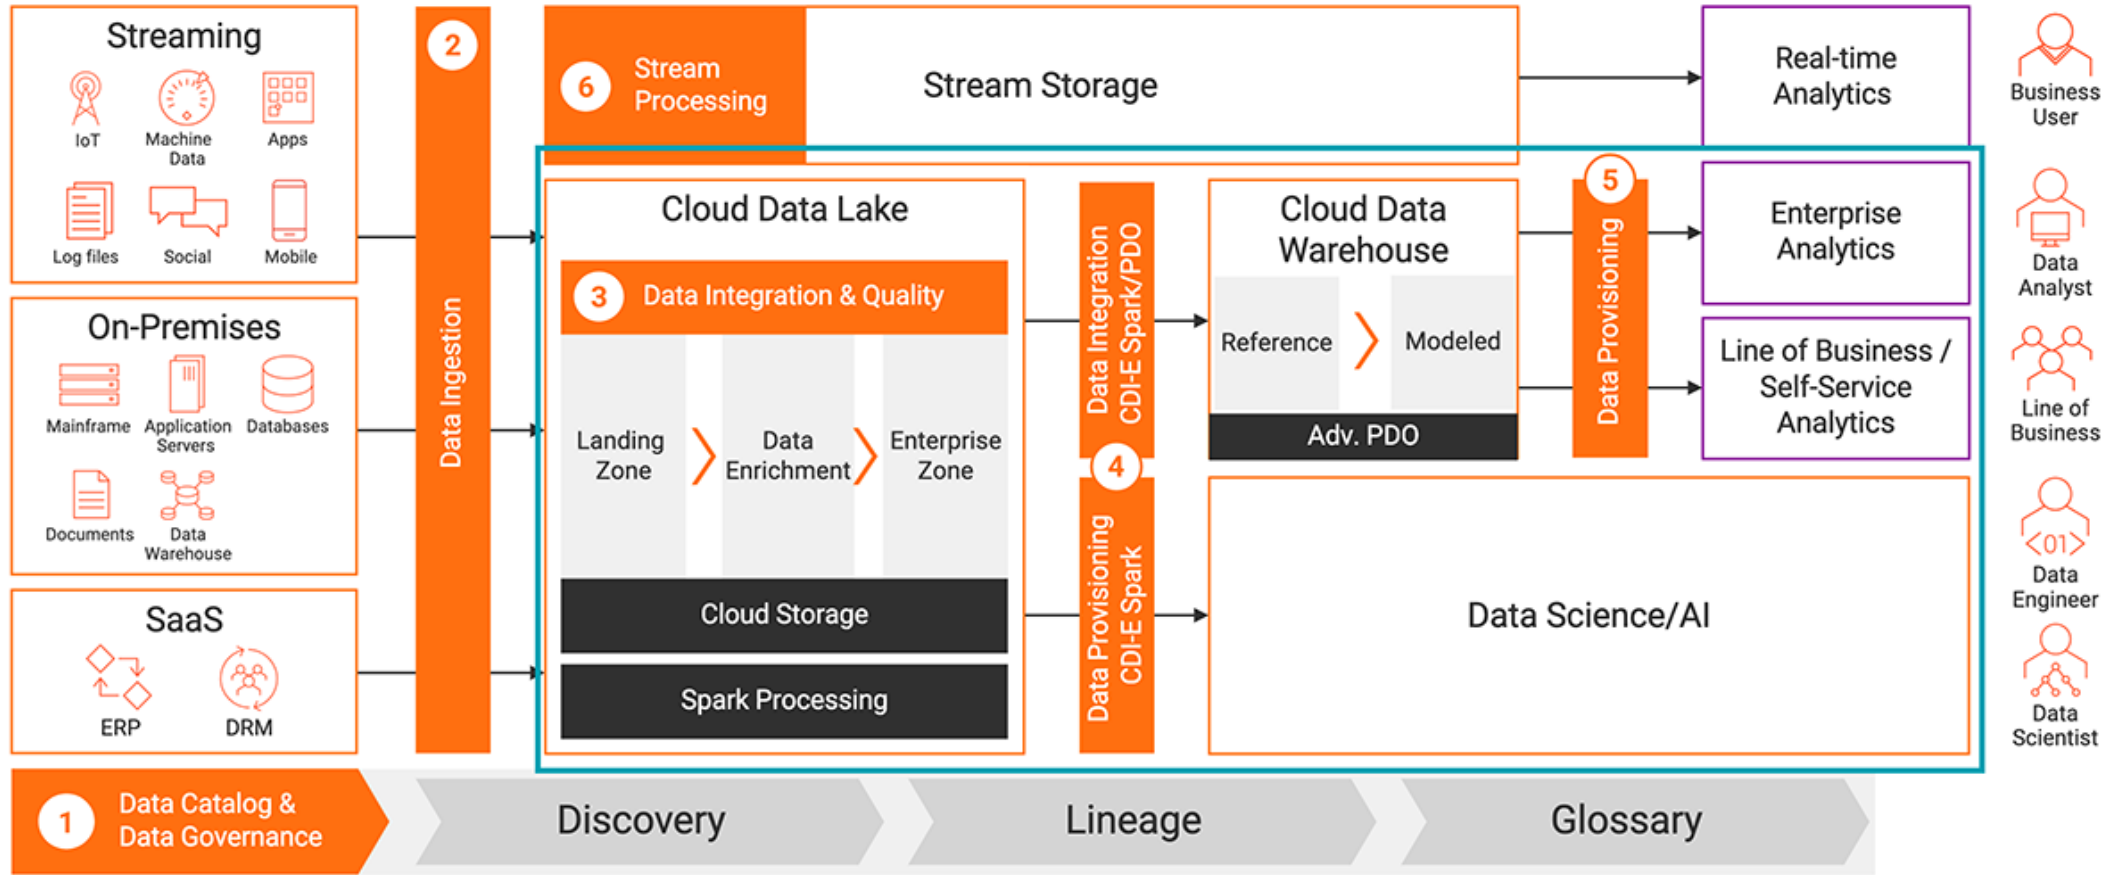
Streaming

IoT

Machine Data

Apps

Log files

Social

Mobile

On-Premises

Mainframe

Application Servers

Databases

Documents

Data Warehouse

SaaS

ERP

DRM

2

Data Ingestion

6

Stream Processing

Stream Storage

Real-time Analytics

Business User

Cloud Data Lake

3

Data Integration & Quality

Landing Zone

Data Enrichment

Enterprise Zone

Cloud Storage

Spark Processing

Data Integration CDI-E Spark/PDO

4

Data Provisioning CDI-E Spark

Cloud Data Warehouse

Reference

Modeled

Adv. PDO

5

Data Provisioning

Enterprise Analytics

Data Analyst

Line of Business / Self-Service Analytics

Line of Business

Data Science/AI

Data Engineer

Data Scientist

1

Data Catalog & Data Governance

Discovery

Lineage

Glossary